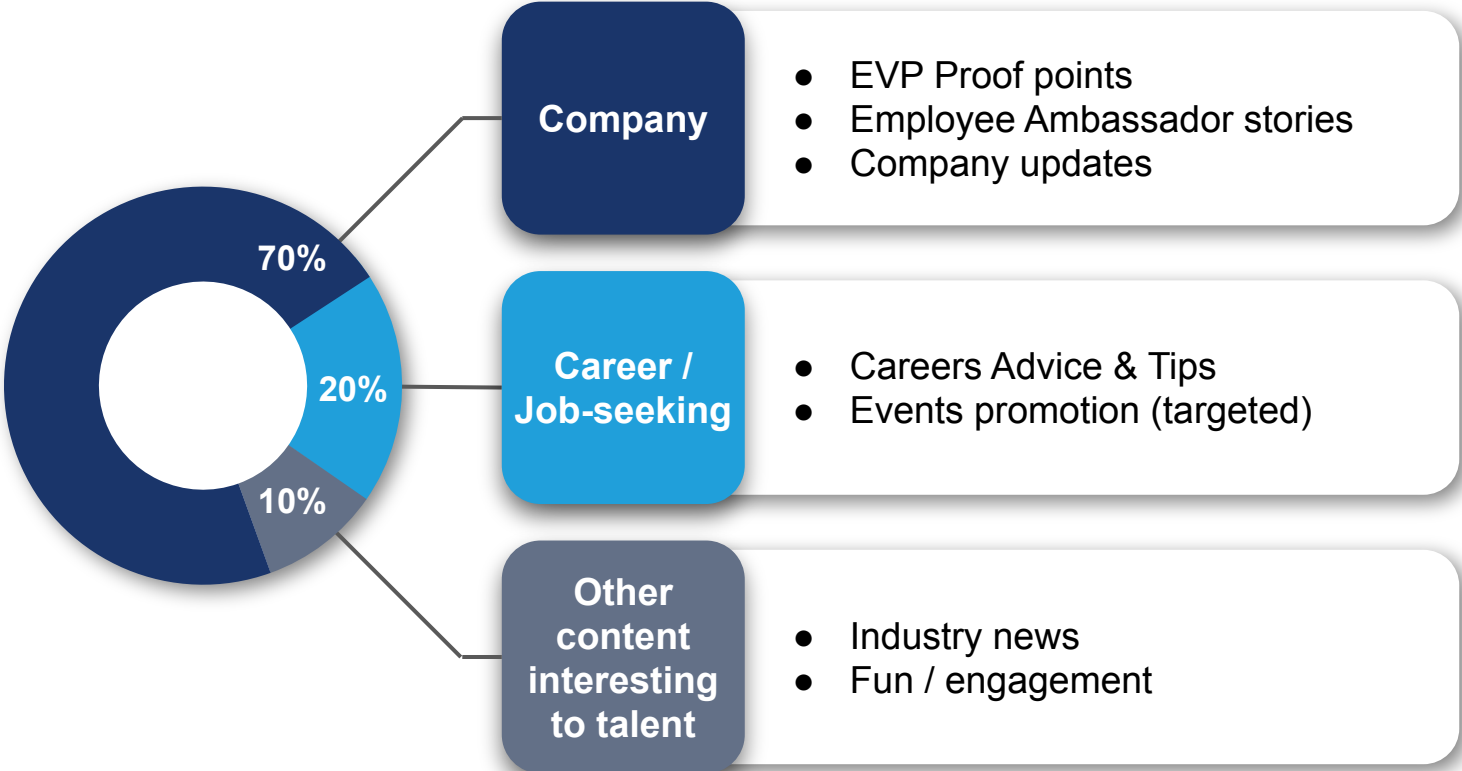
70%

20%

10%

Company

- EVP Proof points
- Employee Ambassador stories
- Company updates

Career / Job-seeking

- Careers Advice & Tips
- Events promotion (targeted)

Other content interesting to talent

- Industry news
- Fun / engagement